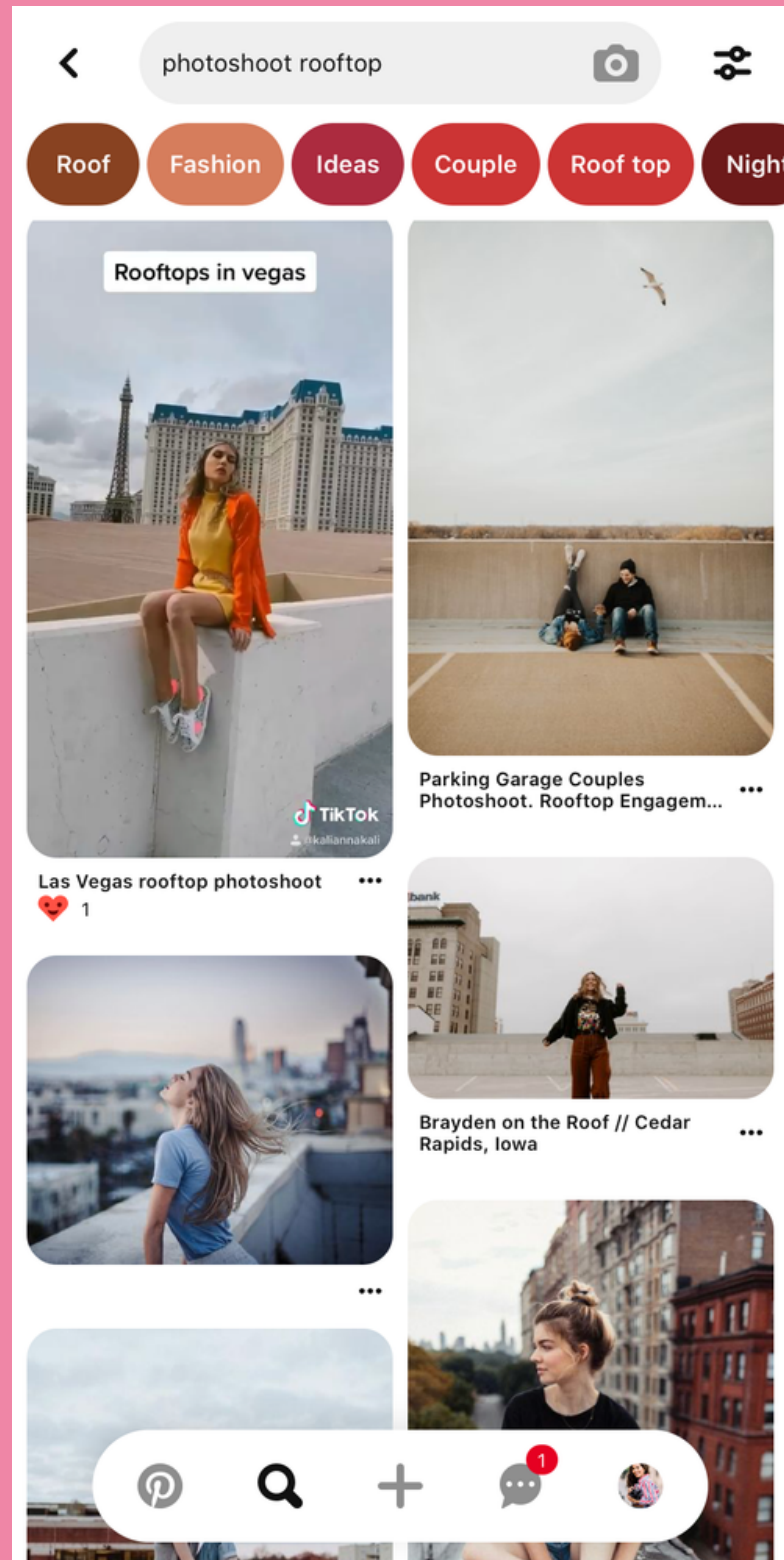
photoshoot rooftop

Roof
Fashion
Ideas
Couple
Roof top
Night

Rooftops in vegas

TikTok
@kaliannakali

Las Vegas rooftop photoshoot
1

Parking Garage Couples Photoshoot. Rooftop Engagem...

bank

Brayden on the Roof // Cedar Rapids, Iowa

1